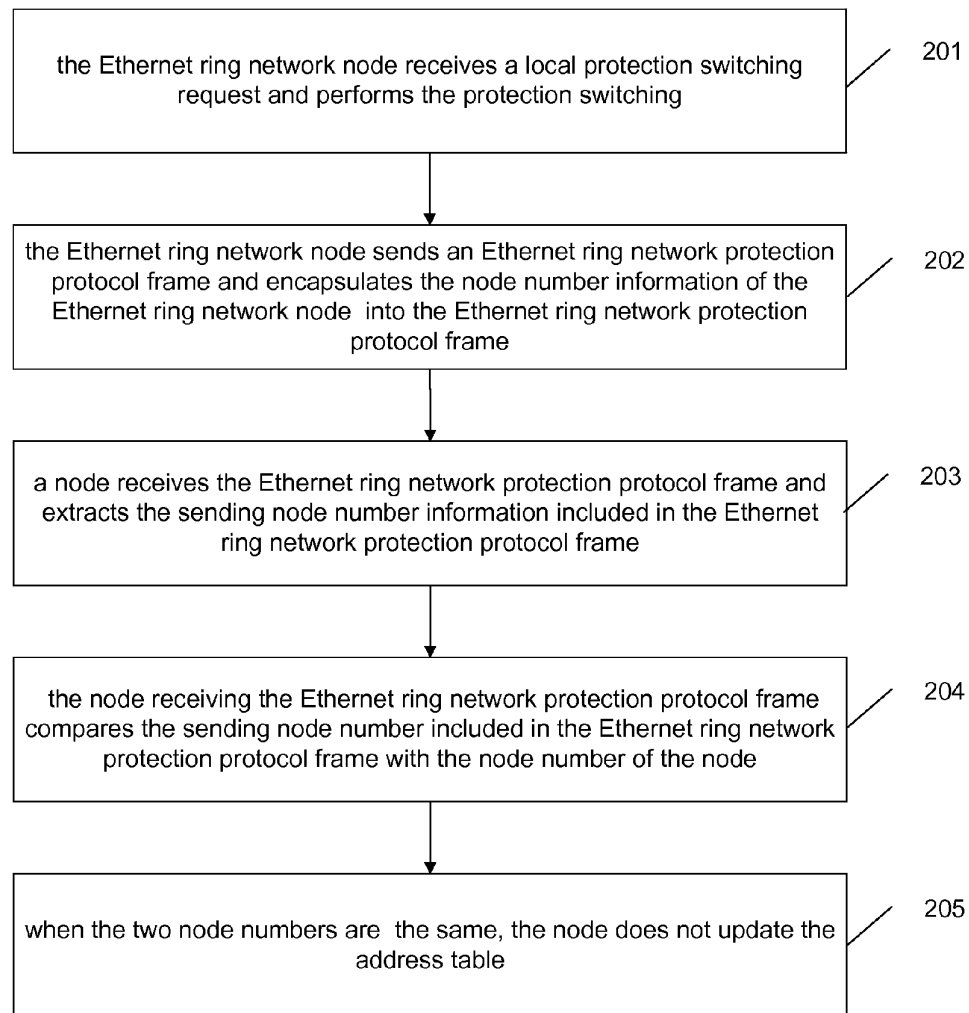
the Ethernet ring network node receives a local protection switching request and performs the protection switching

201

the Ethernet ring network node sends an Ethernet ring network protection protocol frame and encapsulates the node number information of the Ethernet ring network node into the Ethernet ring network protection protocol frame

202

a node receives the Ethernet ring network protection protocol frame and extracts the sending node number information included in the Ethernet ring network protection protocol frame

203

the node receiving the Ethernet ring network protection protocol frame compares the sending node number included in the Ethernet ring network protection protocol frame with the node number of the node

204

when the two node numbers are the same, the node does not update the address table

205